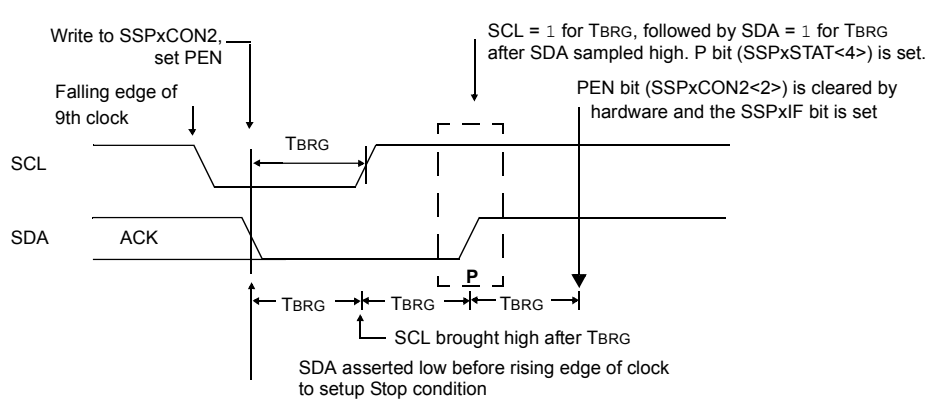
Write to SSPxCON2, set PEN

SCL = 1 for TBRG, followed by SDA = 1 for TBRG after SDA sampled high. P bit (SSPxSTAT<4>) is set.

Falling edge of 9th clock

PEN bit (SSPxCON2<2>) is cleared by hardware and the SSPxIF bit is set

TBRG

SCL

SDA

ACK

P

TBRG

TBRG

TBRG

SCL brought high after TBRG

SDA asserted low before rising edge of clock to setup Stop condition